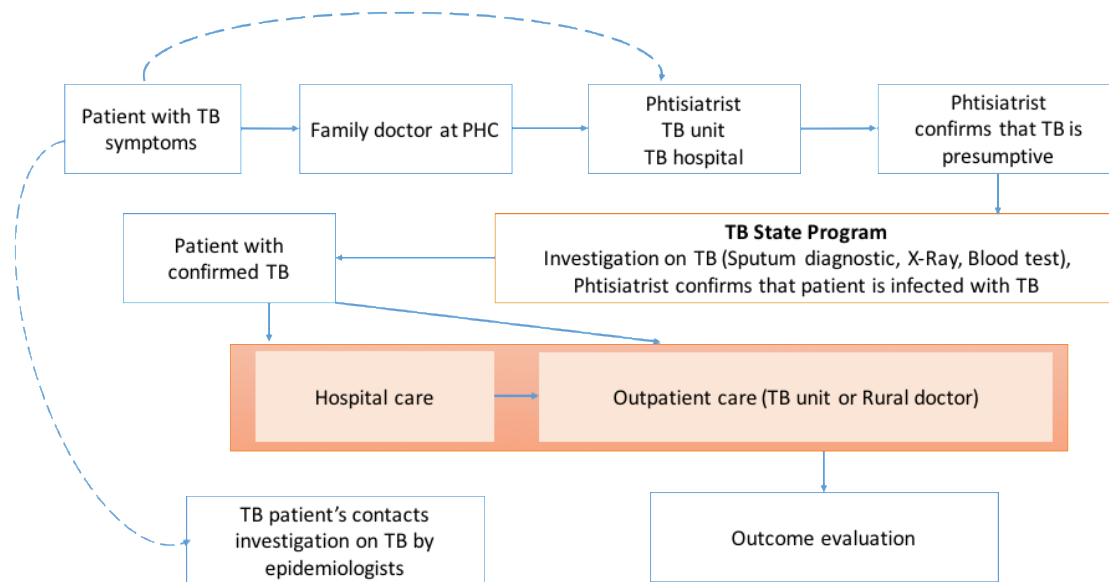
Patient with TB symptoms

Family doctor at PHC

Phtisiatrist
TB unit
TB hospital

Phtisiatrist confirms that TB is presumptive

**TB State Program**
Investigation on TB (Sputum diagnostic, X-Ray, Blood test), Phtisiatrist confirms that patient is infected with TB

Patient with confirmed TB

Hospital care

Outpatient care (TB unit or Rural doctor)

TB patient's contacts investigation on TB by epidemiologists

Outcome evaluation